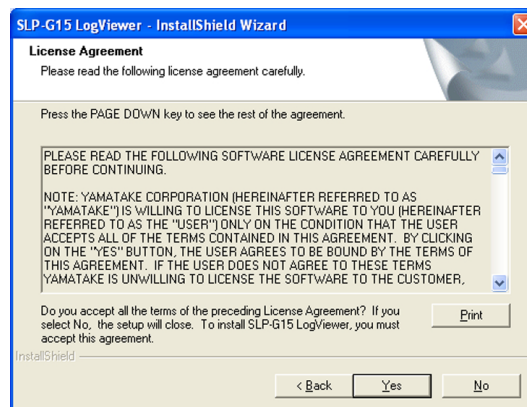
SLP-G15 LogViewer - InstallShield Wizard

License Agreement

Please read the following license agreement carefully.

Press the PAGE DOWN key to see the rest of the agreement.

PLEASE READ THE FOLLOWING SOFTWARE LICENSE AGREEMENT CAREFULLY BEFORE CONTINUING.

NOTE: YAMATAKE CORPORATION (HEREINAFTER REFERRED TO AS "YAMATAKE") IS WILLING TO LICENSE THIS SOFTWARE TO YOU (HEREINAFTER REFERRED TO AS THE "USER") ONLY ON THE CONDITION THAT THE USER ACCEPTS ALL OF THE TERMS CONTAINED IN THIS AGREEMENT. BY CLICKING ON THE "YES" BUTTON, THE USER AGREES TO BE BOUND BY THE TERMS OF THIS AGREEMENT. IF THE USER DOES NOT AGREE TO THESE TERMS YAMATAKE IS UNWILLING TO LICENSE THE SOFTWARE TO THE CUSTOMER,

Do you accept all the terms of the preceding License Agreement? If you select No, the setup will close. To install SLP-G15 LogViewer, you must accept this agreement.

Print

InstallShield

< Back

Yes

No